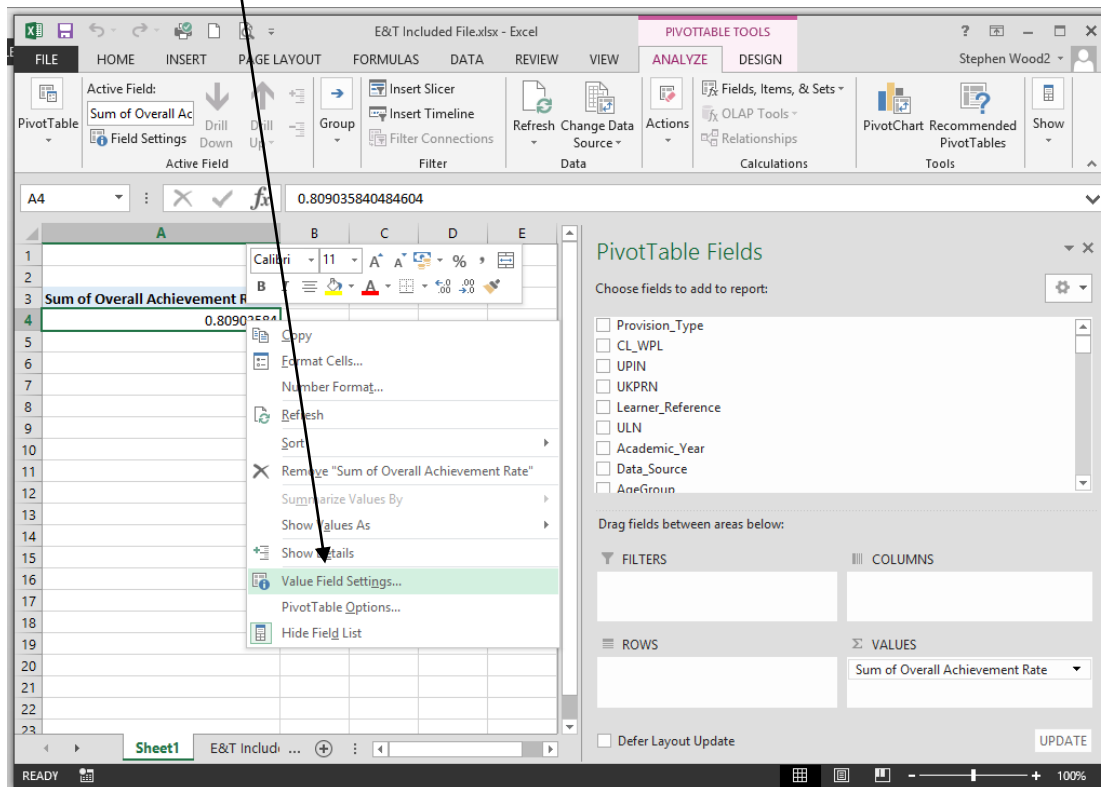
E&T Included File.xlsx - Excel

PIVOTTABLE TOOLS

? — □ ×

FILE HOME INSERT PAGE LAYOUT FORMULAS DATA REVIEW VIEW ANALYZE DESIGN Stephen Wood2

PivotTable

Active Field:

Sum of Overall Ac

Field Settings

Drill Down

Drill Up

Active Field

Group

Insert Slicer

Insert Timeline

Filter Connections

Filter

Refresh

Change Data Source

Data

Actions

Fields, Items, & Sets

OLAP Tools

Relationships

Calculations

PivotChart

Recommended PivotTables

Tools

Show

A4

0.809035840484604

| | A | B | C | D | E |
|---|---|---|---|---|---|
| 1 | | | | | |
| 2 | | | | | |
| 3 | Sum of Overall Achievement R | | | | |
| 4 | 0.80903584 | | | | |

Calibri 11 A A % ,

B I A

Copy

Format Cells...

Number Format...

Refresh

Sort

Remove "Sum of Overall Achievement Rate"

Summarize Values By

Show Values As

Show Details

Value Field Settings...

PivotTable Options...

Hide Field List

5 6 7 8 9 10 11 12 13 14 15 16 17 18 19 20 21 22 23

Sheet1 E&T Includ ...

READY

PivotTable Fields

Choose fields to add to report:

Provision_Type

CL_WPL

UPIN

UKPRN

Learner_Reference

ULN

Academic_Year

Data_Source

AgeGroup

Drag fields between areas below:

FILTERS

COLUMNS

ROWS

Σ VALUES

Sum of Overall Achievement Rate

Defer Layout Update

UPDATE

100%